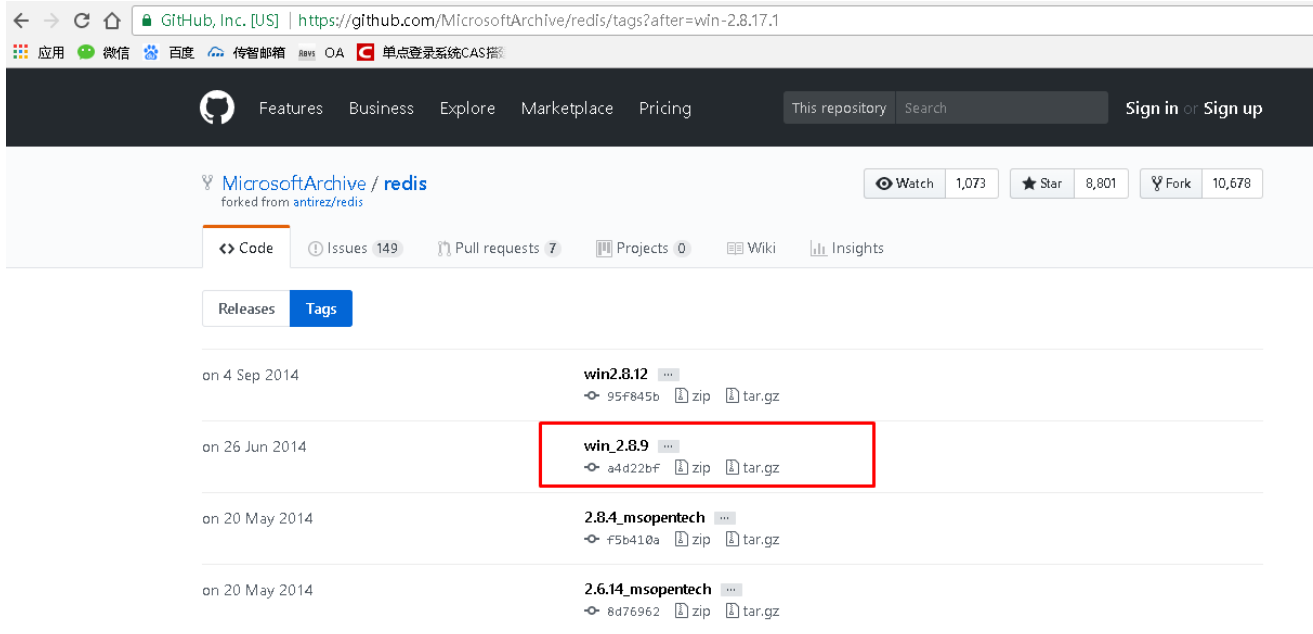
GitHub, Inc. [US] | https://github.com/MicrosoftArchive/redis/tags?after=win-2.8.17.1

应用 微信 百度 传智邮箱 OA 单点登录系统CAS摇

Features Business Explore Marketplace Pricing This repository Search Sign in or Sign up

MicrosoftArchive / redis
forked from antirez/redis

Watch 1,073 Star 8,801 Fork 10,678

<> Code Issues 149 Pull requests 7 Projects 0 Wiki Insights

Releases Tags

on 4 Sep 2014
win2.8.12 ···
95f845b zip tar.gz

on 26 Jun 2014
win_2.8.9 ···
a4d22bf zip tar.gz

on 20 May 2014
2.8.4_msopentech ···
f5b410a zip tar.gz

on 20 May 2014
2.6.14_msopentech ···
8d76962 zip tar.gz